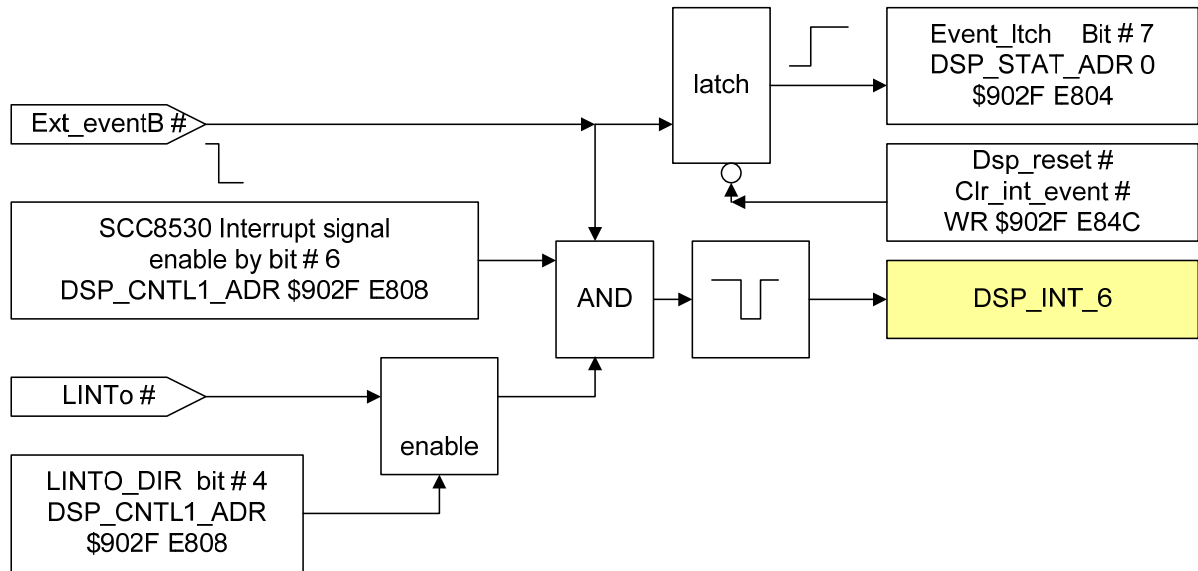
Ext_eventB #

latch

Event_ltch Bit # 7
DSP_STAT_ADR 0
$902F E804

Dsp_reset #
Clr_int_event #
WR $902F E84C

SCC8530 Interrupt signal
enable by bit # 6
DSP_CNTL1_ADR $902F E808

AND

DSP_INT_6

LINTo #

enable

LINTO_DIR bit # 4
DSP_CNTL1_ADR
$902F E808